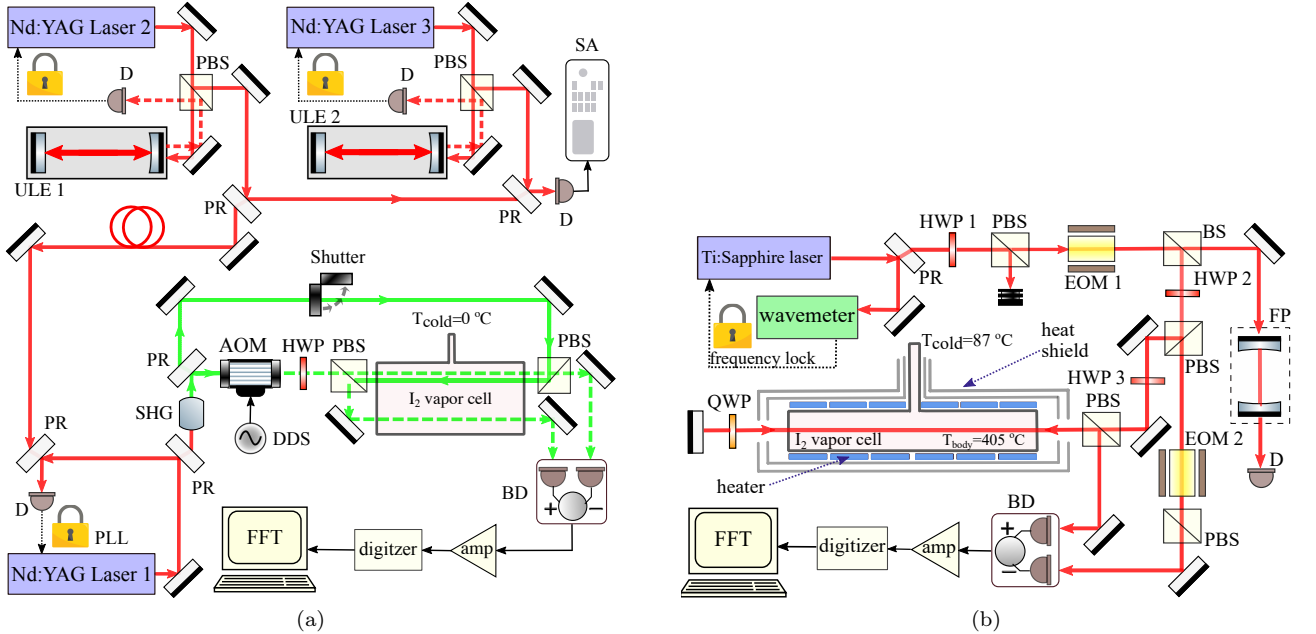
Nd:YAG Laser 2
PBS
D
ULE 1
Nd:YAG Laser 3
PBS
D
ULE 2
SA
PR
PR
D
Shutter
$T_{cold}$=0 °C
PR
AOM
HWP
PBS
PBS
$I_2$ vapor cell
SHG
DDS
PR
PR
BD
D
PLL
Nd:YAG Laser 1
FFT
digitizer
amp
(a)

Ti:Sapphire laser
HWP 1
PBS
PR
EOM 1
BS
HWP 2
wavemeter
frequency lock
$T_{cold}$=87 °C
heat shield
FP
PBS
HWP 3
QWP
PBS
$I_2$ vapor cell
$T_{body}$=405 °C
EOM 2
heater
D
BD
PBS
FFT
digitizer
amp
(b)